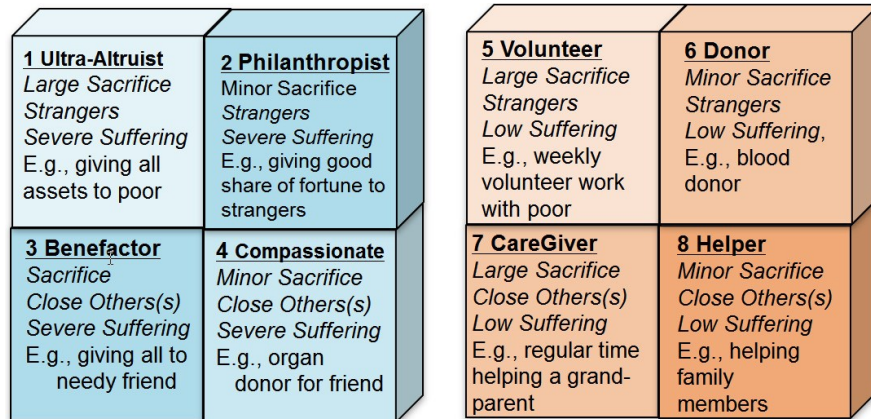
1 Ultra-Altruist
Large Sacrifice
Strangers
Severe Suffering
E.g., giving all assets to poor

2 Philanthropist
Minor Sacrifice
Strangers
Severe Suffering
E.g., giving good share of fortune to strangers

3 Benefactor
Sacrifice
Close Others(s)
Severe Suffering
E.g., giving all to needy friend

4 Compassionate
Minor Sacrifice
Close Others(s)
Severe Suffering
E.g., organ donor for friend

5 Volunteer
Large Sacrifice
Strangers
Low Suffering
E.g., weekly volunteer work with poor

6 Donor
Minor Sacrifice
Strangers
Low Suffering,
E.g., blood donor

7 CareGiver
Large Sacrifice
Close Others(s)
Low Suffering
E.g., regular time helping a grandparent

8 Helper
Minor Sacrifice
Close Others(s)
Low Suffering
E.g., helping family members